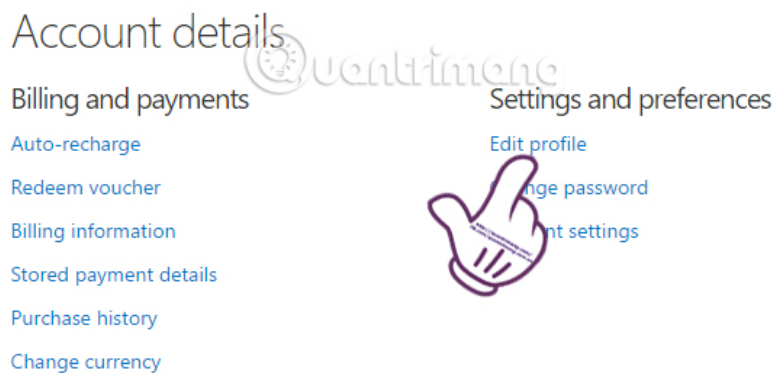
Account details

Billing and payments

Auto-recharge

Redeem voucher

Billing information

Stored payment details

Purchase history

Change currency

Settings and preferences

Edit profile

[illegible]nge password

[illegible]nt settings

Quantrimang